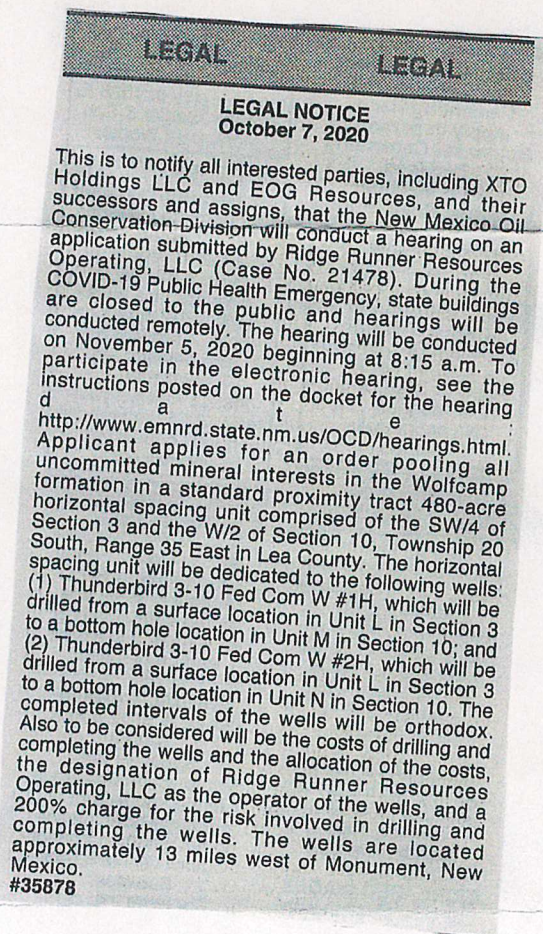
LEGAL LEGAL

LEGAL NOTICE
October 7, 2020

This is to notify all interested parties, including XTO Holdings LLC and EOG Resources, and their successors and assigns, that the New Mexico Oil Conservation Division will conduct a hearing on an application submitted by Ridge Runner Resources Operating, LLC (Case No. 21478). During the COVID-19 Public Health Emergency, state buildings are closed to the public and hearings will be conducted remotely. The hearing will be conducted on November 5, 2020 beginning at 8:15 a.m. To participate in the electronic hearing, see the instructions posted on the docket for the hearing date: http://www.emnrd.state.nm.us/OCD/hearings.html. Applicant applies for an order pooling all uncommitted mineral interests in the Wolfcamp formation in a standard proximity tract 480-acre horizontal spacing unit comprised of the SW/4 of Section 3 and the W/2 of Section 10, Township 20 South, Range 35 East in Lea County. The horizontal spacing unit will be dedicated to the following wells: (1) Thunderbird 3-10 Fed Com W #1H, which will be drilled from a surface location in Unit L in Section 3 to a bottom hole location in Unit M in Section 10; and (2) Thunderbird 3-10 Fed Com W #2H, which will be drilled from a surface location in Unit L in Section 3 to a bottom hole location in Unit N in Section 10. The completed intervals of the wells will be orthodox. Also to be considered will be the costs of drilling and completing the wells and the allocation of the costs, the designation of Ridge Runner Resources Operating, LLC as the operator of the wells, and a 200% charge for the risk involved in drilling and completing the wells. The wells are located approximately 13 miles west of Monument, New Mexico.
#35878